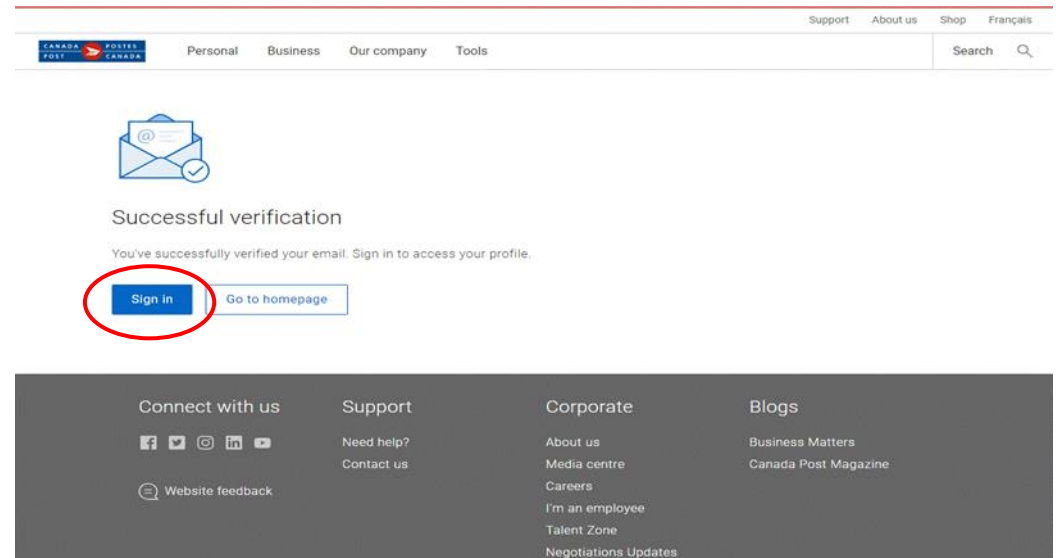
Support About us Shop Français

CANADA POST POSTES CANADA

Personal Business Our company Tools

Search

Successful verification

You've successfully verified your email. Sign in to access your profile.

Sign in

Go to homepage

Connect with us

Website feedback

Support

Need help?

Contact us

Corporate

About us

Media centre

Careers

I'm an employee

Talent Zone

Negotiations Updates

Blogs

Business Matters

Canada Post Magazine